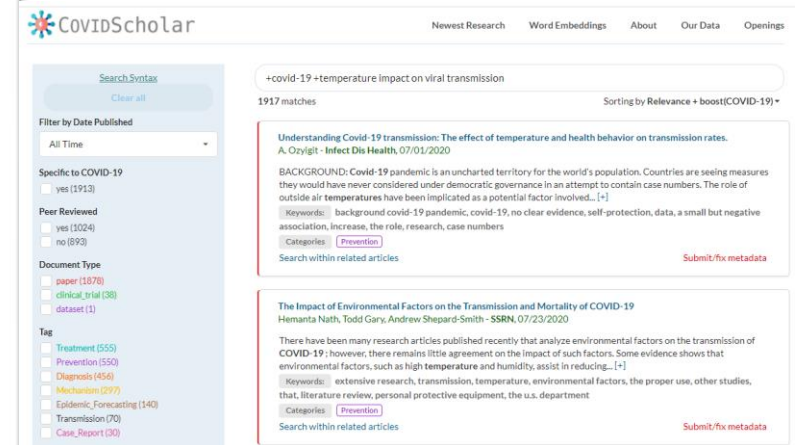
COVIDScholar

Newest Research Word Embeddings About Our Data Openings

Search Syntax
Clear all

Filter by Date Published
All Time

Specific to COVID-19
yes (1913)

Peer Reviewed
yes (1024)
no (893)

Document Type
paper (1878)
clinical_trial (38)
dataset (1)

Tag
Treatment (555)
Prevention (550)
Diagnosis (456)
Mechanism (297)
Epidemic_Forecasting (140)
Transmission (70)
Case_Report (30)

+covid-19 +temperature impact on viral transmission

1917 matches

Sorting by Relevance + boost(COVID-19)

Understanding Covid-19 transmission: The effect of temperature and health behavior on transmission rates.
A. Ozyigit - Infect Dis Health, 07/01/2020

BACKGROUND: Covid-19 pandemic is an uncharted territory for the world's population. Countries are seeing measures they would have never considered under democratic governance in an attempt to contain case numbers. The role of outside air temperatures have been implicated as a potential factor involved... [+]

Keywords: background covid-19 pandemic, covid-19, no clear evidence, self-protection, data, a small but negative association, increase, the role, research, case numbers

Categories Prevention

Search within related articles

Submit/fix metadata

The Impact of Environmental Factors on the Transmission and Mortality of COVID-19
Hemanta Nath, Todd Gary, Andrew Shepard-Smith - SSRN, 07/23/2020

There have been many research articles published recently that analyze environmental factors on the transmission of COVID-19 ; however, there remains little agreement on the impact of such factors. Some evidence shows that environmental factors, such as high temperature and humidity, assist in reducing... [+]

Keywords: extensive research, transmission, temperature, environmental factors, the proper use, other studies, that, literature review, personal protective equipment, the u.s. department

Categories Prevention

Search within related articles

Submit/fix metadata